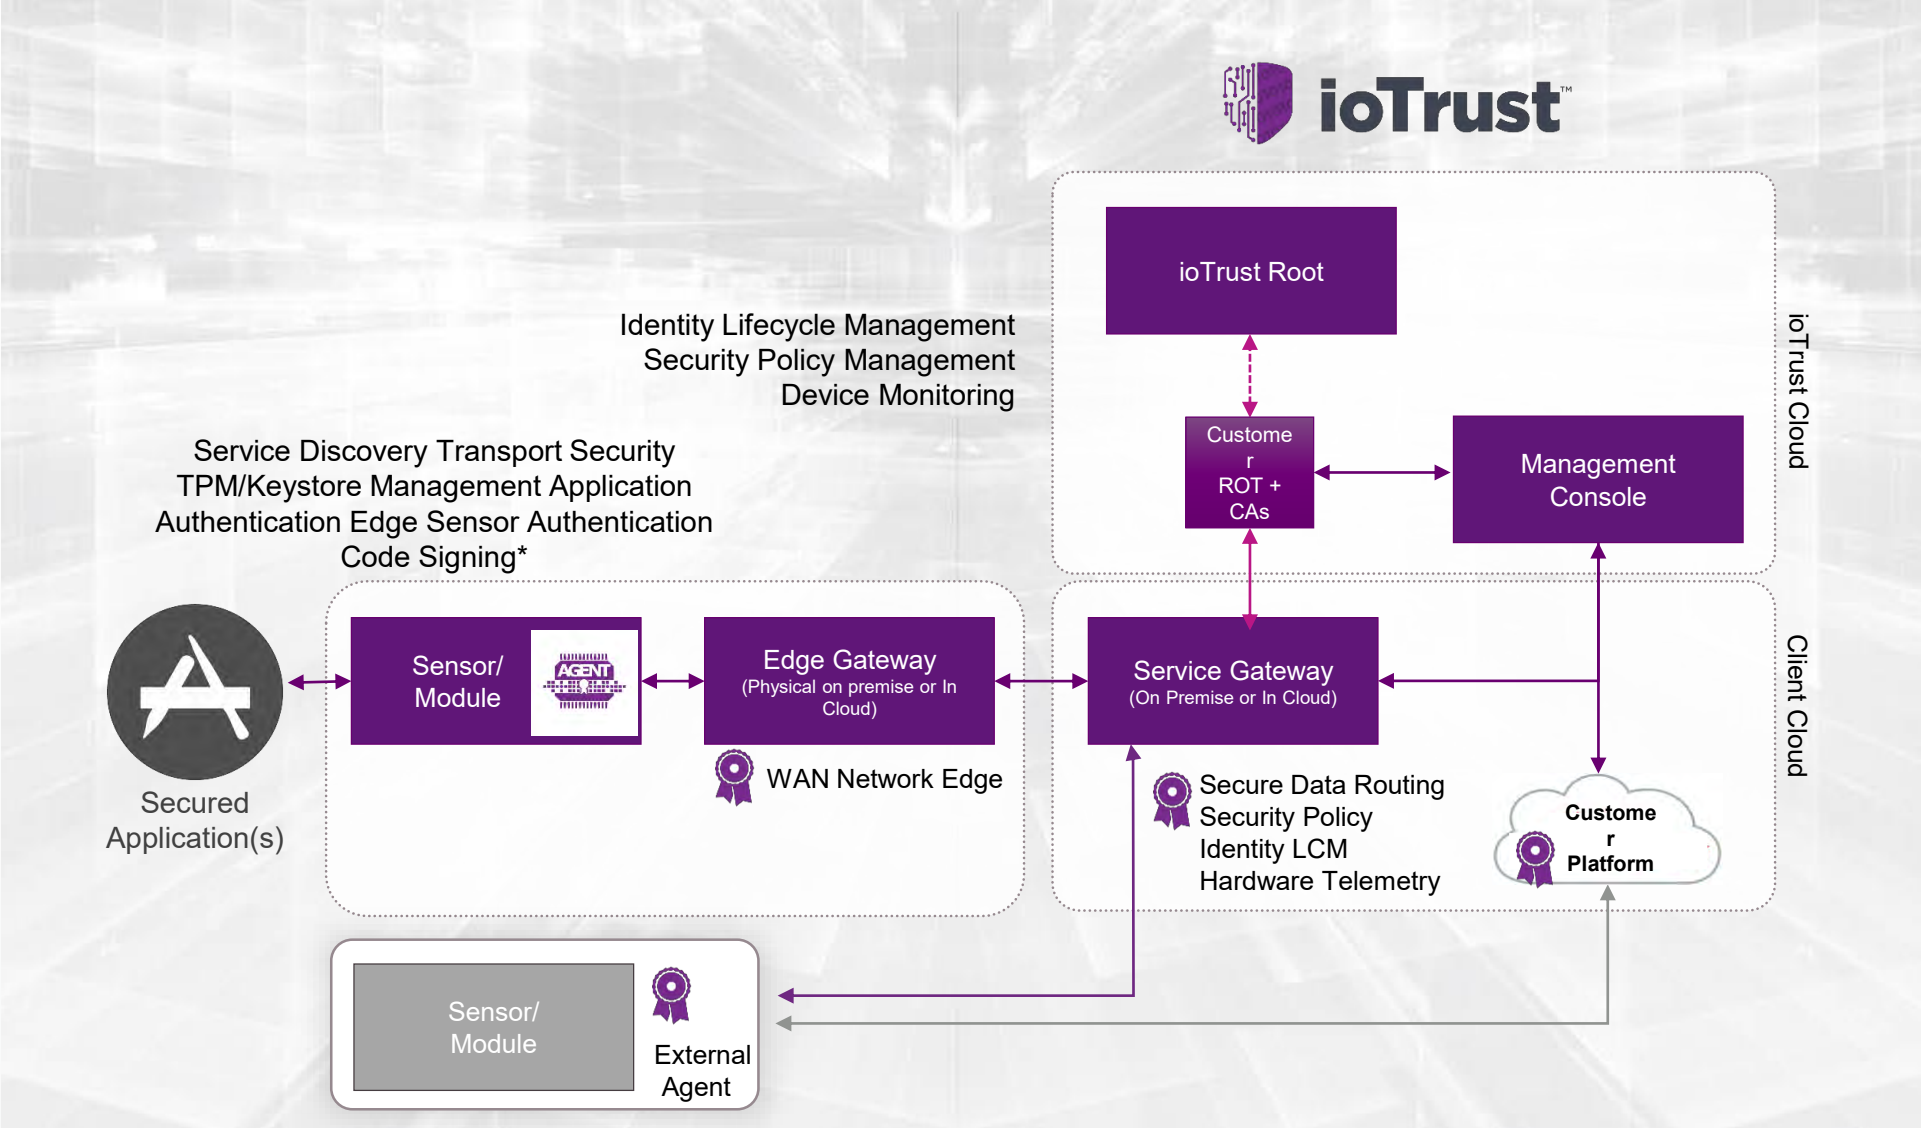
ioTrust™

ioTrust Root

Identity Lifecycle Management
Security Policy Management
Device Monitoring

Custome
r
ROT +
CAs

Management Console

ioTrust Cloud

Service Discovery Transport Security
TPM/Keystore Management Application
Authentication Edge Sensor Authentication
Code Signing*

Secured Application(s)

Sensor/ Module

AGENT

Edge Gateway
(Physical on premise or In Cloud)

WAN Network Edge

Service Gateway
(On Premise or In Cloud)

Client Cloud

Secure Data Routing
Security Policy
Identity LCM
Hardware Telemetry

Custome
r
Platform

Sensor/ Module

External Agent